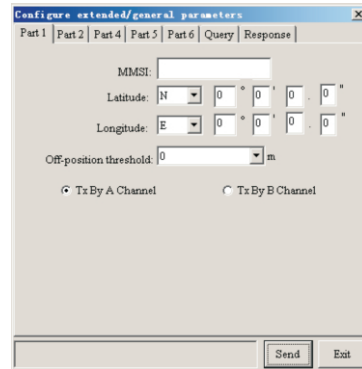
Configure extended/general parameters

Part 1 | Part 2 | Part 4 | Part 5 | Part 6 | Query | Response

MMSI:

Latitude: N ° 0 ' 0 . 0 " 0

Longitude: E ° 0 ' 0 . 0 " 0

Off-position threshold: 0 m

Tx By A Channel

Tx By B Channel

Send

Exit